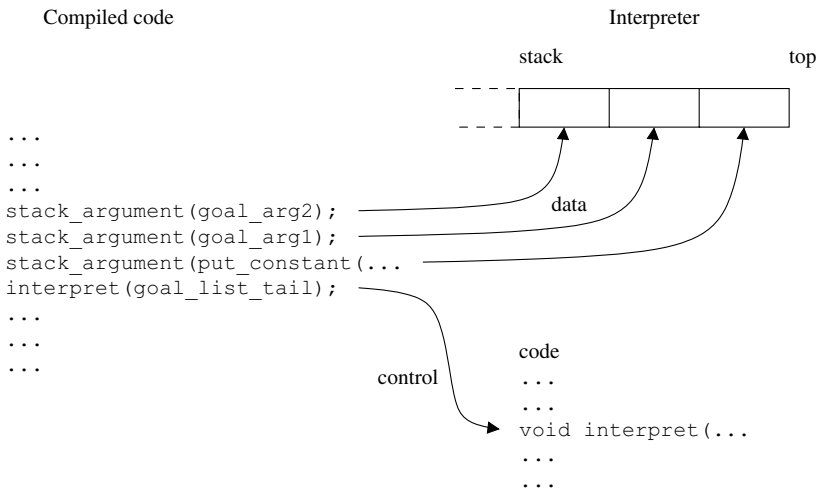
Compiled code

Interpreter

stack

top

...
...
...
stack_argument(goal_arg2);
stack_argument(goal_arg1);
stack_argument(put_constant(...
interpret(goal_list_tail);
...
...
...

data

control

code
...
...
void interpret(...
...
...